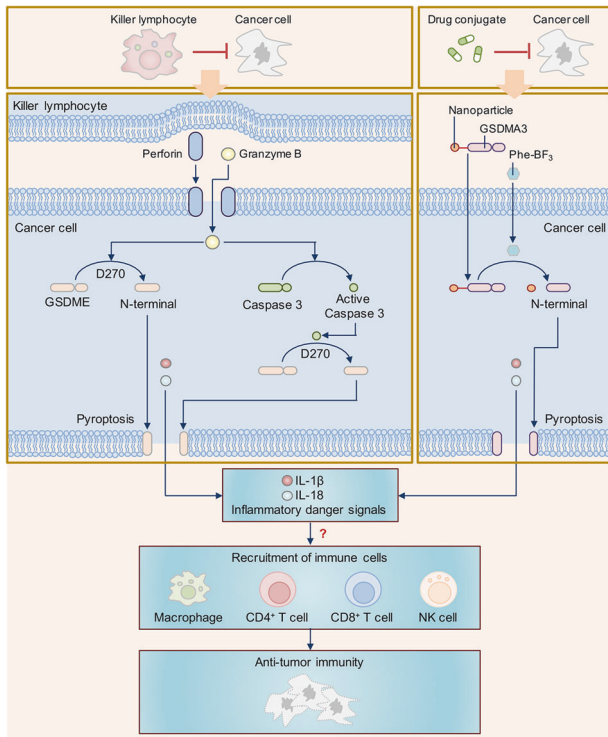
Killer lymphocyte

Cancer cell

Drug conjugate

Cancer cell

Killer lymphocyte

Perforin

Granzyme B

Nanoparticle

GSDMA3

Phe-$BF_3$

Cancer cell

Cancer cell

D270

GSDME

N-terminal

Caspase 3

Active Caspase 3

D270

N-terminal

Pyroptosis

Pyroptosis

IL-1β

IL-18

Inflammatory danger signals

?

Recruitment of immune cells

Macrophage

$CD4^+$ T cell

$CD8^+$ T cell

NK cell

Anti-tumor immunity